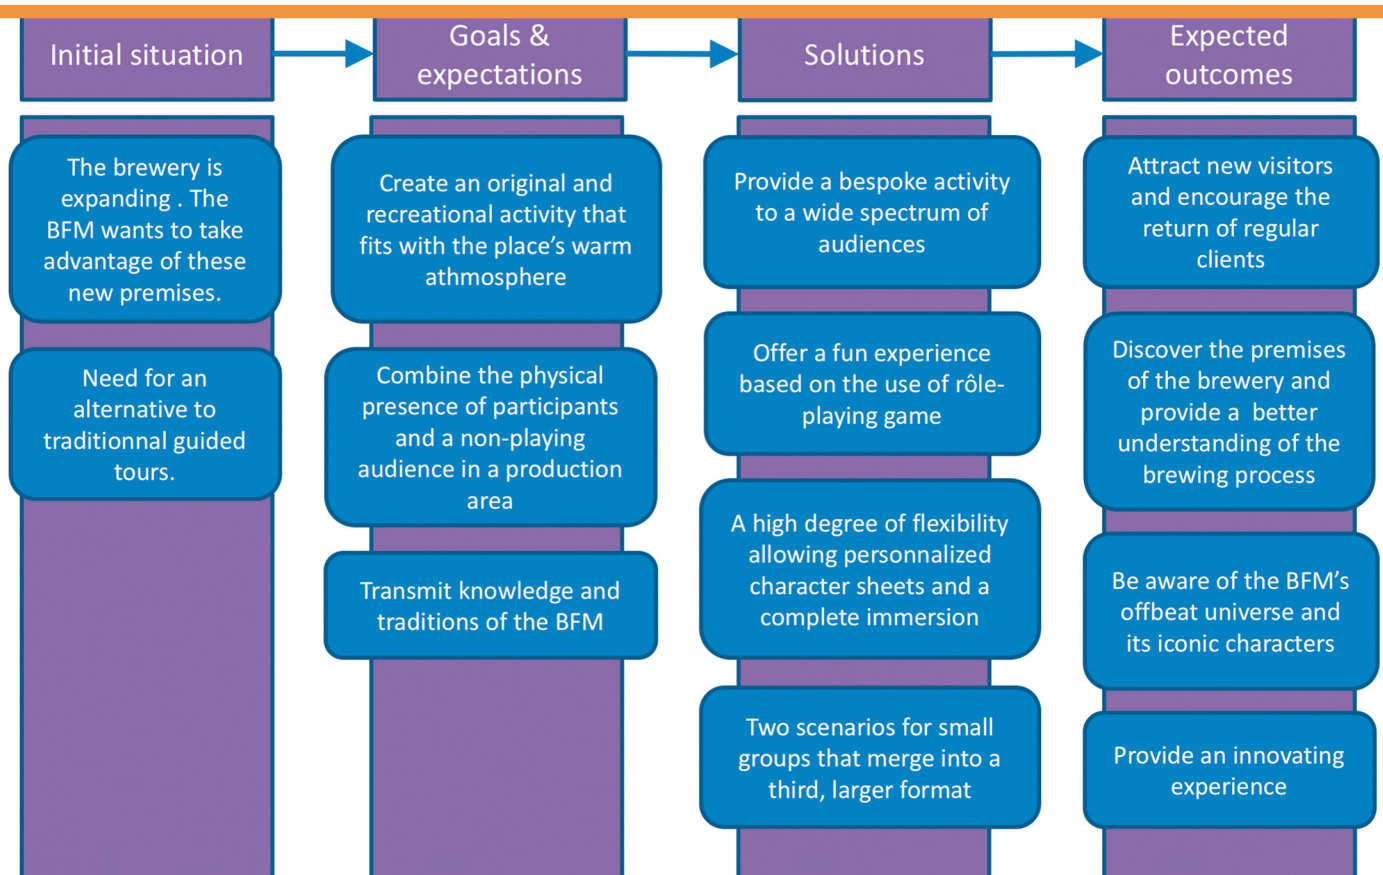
Initial situation

The brewery is expanding . The BFM wants to take advantage of these new premises.

Need for an alternative to traditionnal guided tours.

Goals & expectations

Create an original and recreational activity that fits with the place's warm athmosphere

Combine the physical presence of participants and a non-playing audience in a production area

Transmit knowledge and traditions of the BFM

Solutions

Provide a bespoke activity to a wide spectrum of audiences

Offer a fun experience based on the use of rôle-playing game

A high degree of flexibility allowing personnalized character sheets and a complete immersion

Two scenarios for small groups that merge into a third, larger format

Expected outcomes

Attract new visitors and encourage the return of regular clients

Discover the premises of the brewery and provide a better understanding of the brewing process

Be aware of the BFM's offbeat universe and its iconic characters

Provide an innovating experience